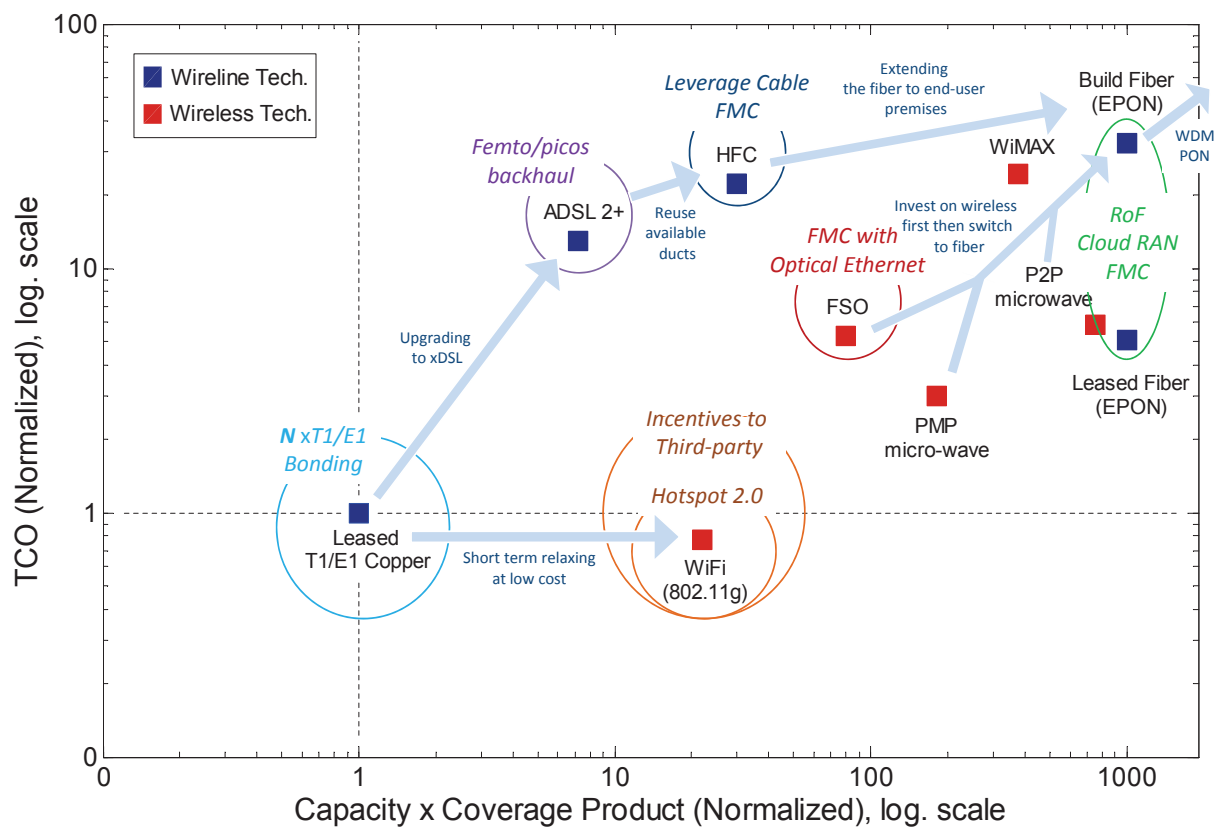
100

10

1

0

0

1

10

100

1000

TCO (Normalized), log. scale

Capacity x Coverage Product (Normalized), log. scale

Wireline Tech.

Wireless Tech.

Leverage Cable FMC

Extending the fiber to end-user premises

Build Fiber (EPON)

WDM PON

Femto/picos backhaul

HFC

WiMAX

ADSL 2+

Reuse available ducts

Invest on wireless first then switch to fiber

RoF Cloud RAN FMC

FMC with Optical Ethernet

P2P microwave

FSO

Upgrading to xDSL

Leased Fiber (EPON)

PMP micro-wave

Incentives to Third-party

N xT1/E1 Bonding

Hotspot 2.0

Leased T1/E1 Copper

Short term relaxing at low cost

WiFi (802.11g)